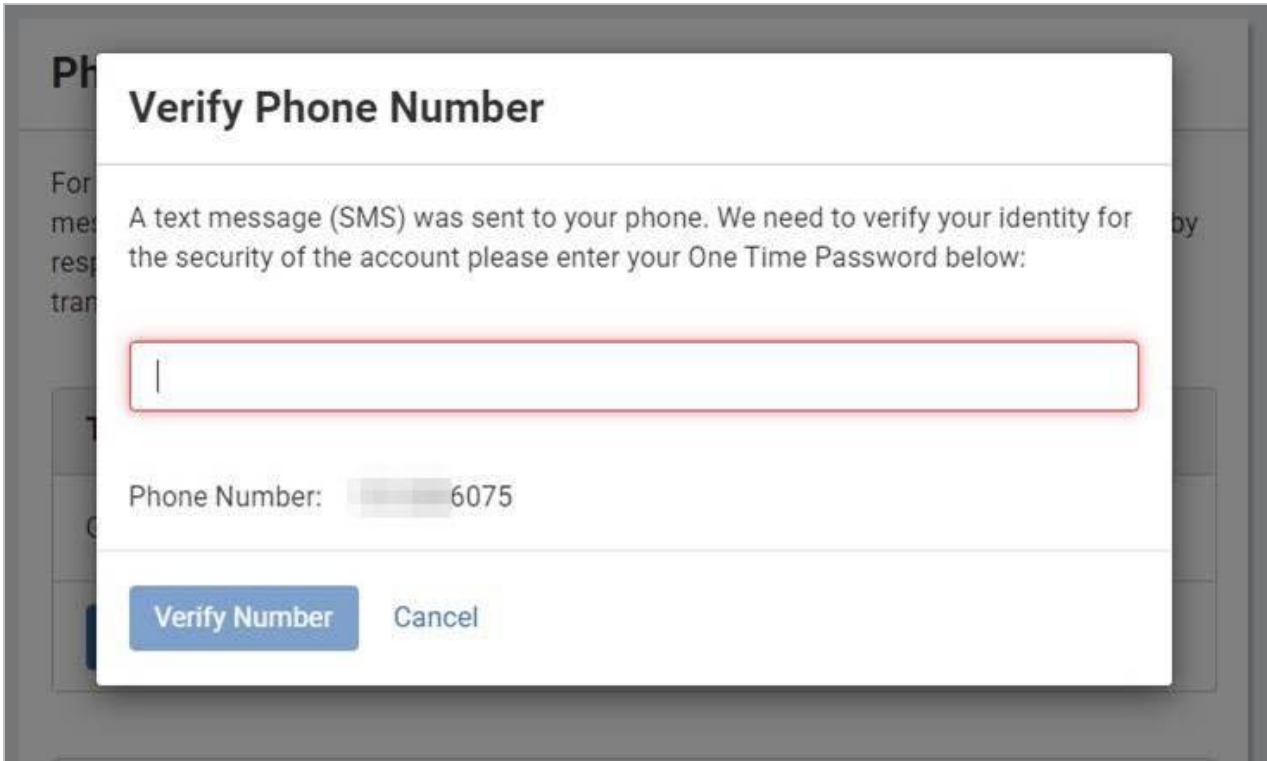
Ph

For
mes
resp
tran

by

T

C

Verify Phone Number

A text message (SMS) was sent to your phone. We need to verify your identity for the security of the account please enter your One Time Password below:

Phone Number: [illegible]6075

Verify Number

Cancel